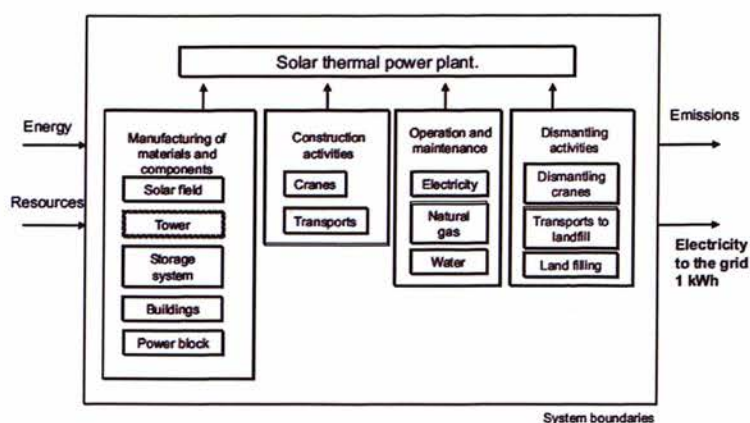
Solar thermal power plant.

Energy

Resources

Manufacturing of materials and components

Solar field

Tower

Storage system

Buildings

Power block

Construction activities

Cranes

Transports

Operation and maintenance

Electricity

Natural gas

Water

Dismantling activities

Dismantling cranes

Transports to landfill

Land filling

Emissions

Electricity to the grid 1 kWh

System boundaries